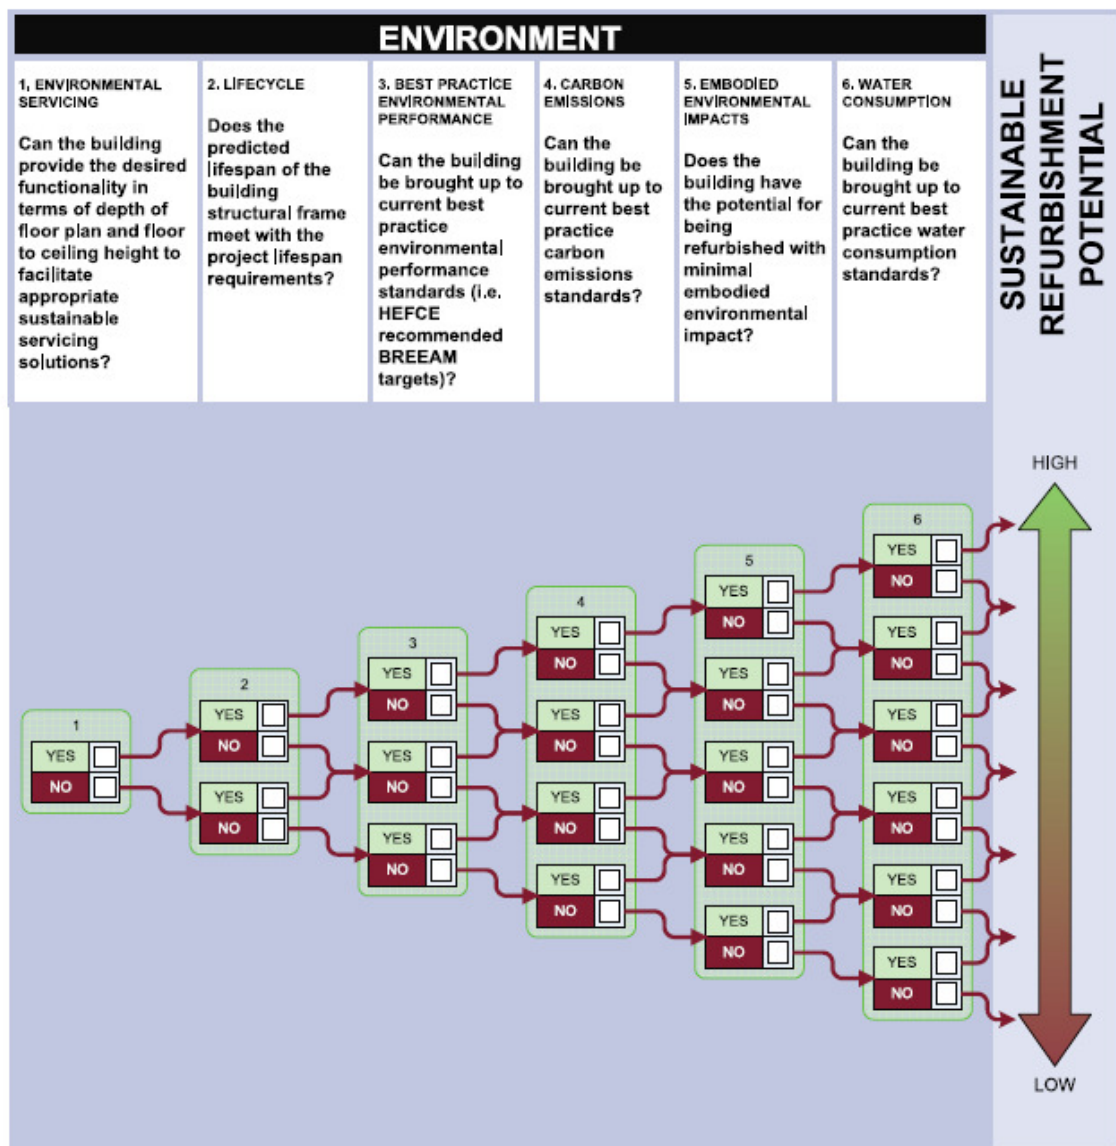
ENVIRONMENT

1, ENVIRONMENTAL SERVICING

Can the building provide the desired functionality in terms of depth of floor plan and floor to ceiling height to facilitate appropriate sustainable servicing solutions?

2. LIFECYCLE

Does the predicted lifespan of the building structural frame meet with the project lifespan requirements?

3. BEST PRACTICE ENVIRONMENTAL PERFORMANCE

Can the building be brought up to current best practice environmental performance standards (i.e. HEFCE recommended BREEAM targets)?

4. CARBON EMISSIONS

Can the building be brought up to current best practice carbon emissions standards?

5. EMBODIED ENVIRONMENTAL IMPACTS

Does the building have the potential for being refurbished with minimal embodied environmental impact?

6. WATER CONSUMPTION

Can the building be brought up to current best practice water consumption standards?

SUSTAINABLE REFURBISHMENT POTENTIAL

HIGH

1
YES
NO

2
YES
NO
YES
NO

3
YES
NO
YES
NO
YES
NO

4
YES
NO
YES
NO
YES
NO
YES
NO

5
YES
NO
YES
NO
YES
NO
YES
NO
YES
NO

6
YES
NO
YES
NO
YES
NO
YES
NO
YES
NO
YES
NO

LOW